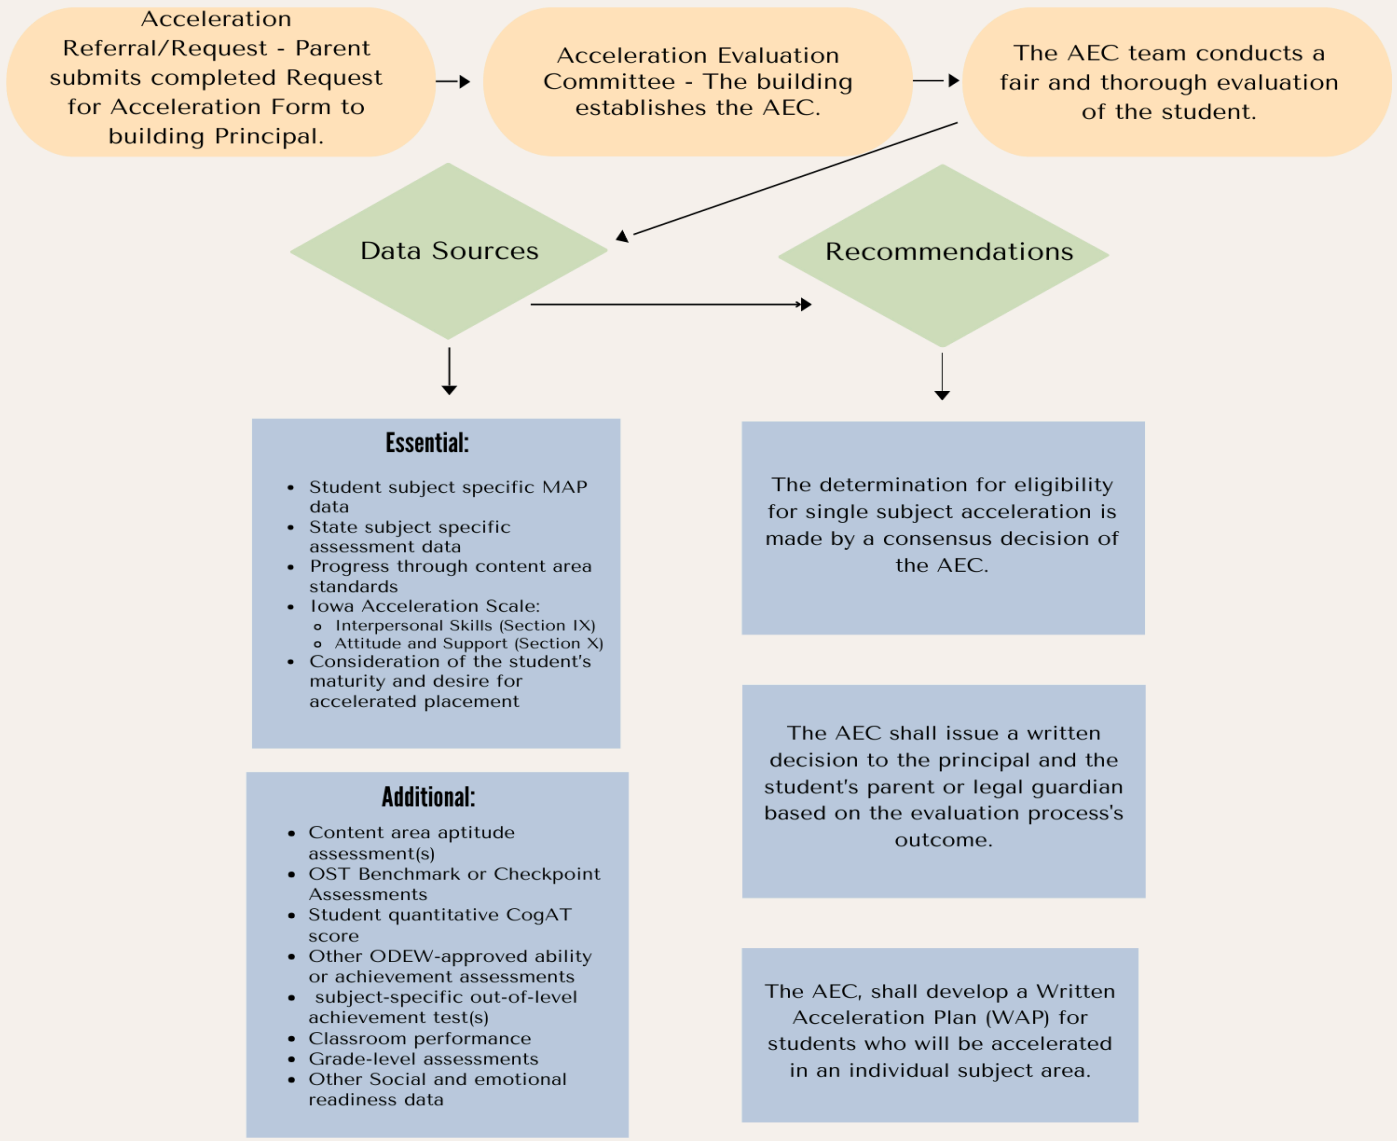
Acceleration Referral/Request - Parent submits completed Request for Acceleration Form to building Principal.

Acceleration Evaluation Committee - The building establishes the AEC.

The AEC team conducts a fair and thorough evaluation of the student.

Data Sources

Recommendations

Essential:

- Student subject specific MAP data
- State subject specific assessment data
- Progress through content area standards
- Iowa Acceleration Scale:
  - Interpersonal Skills (Section IX)
  - Attitude and Support (Section X)
- Consideration of the student's maturity and desire for accelerated placement

Additional:

- Content area aptitude assessment(s)
- OST Benchmark or Checkpoint Assessments
- Student quantitative CogAT score
- Other ODEW-approved ability or achievement assessments
- subject-specific out-of-level achievement test(s)
- Classroom performance
- Grade-level assessments
- Other Social and emotional readiness data

The determination for eligibility for single subject acceleration is made by a consensus decision of the AEC.

The AEC shall issue a written decision to the principal and the student's parent or legal guardian based on the evaluation process's outcome.

The AEC, shall develop a Written Acceleration Plan (WAP) for students who will be accelerated in an individual subject area.